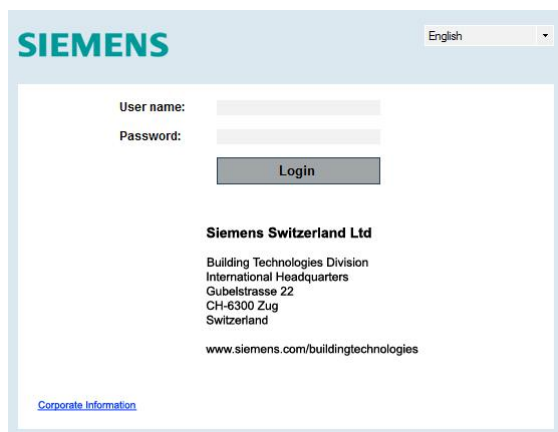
SIEMENS

English

User name:

Password:

Login

Siemens Switzerland Ltd

Building Technologies Division
International Headquarters
Gubelstrasse 22
CH-6300 Zug
Switzerland

www.siemens.com/buildingtechnologies

Corporate Information